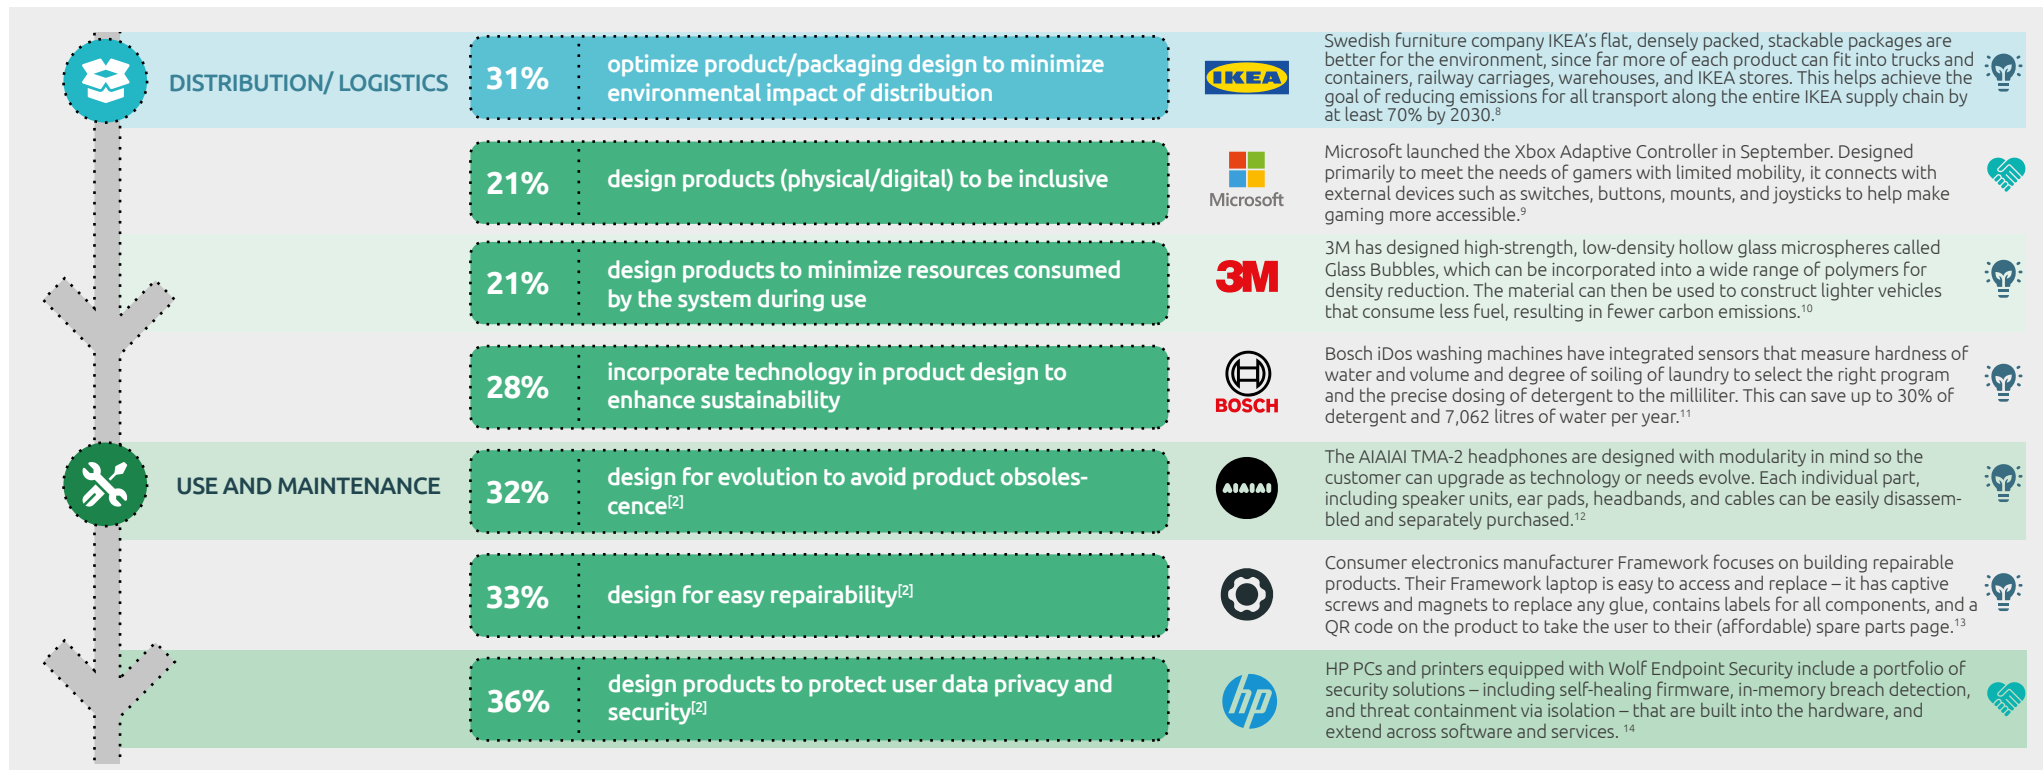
DISTRIBUTION/ LOGISTICS

31% optimize product/packaging design to minimize environmental impact of distribution

IKEA

Swedish furniture company IKEA's flat, densely packed, stackable packages are better for the environment, since far more of each product can fit into trucks and containers, railway carriages, warehouses, and IKEA stores. This helps achieve the goal of reducing emissions for all transport along the entire IKEA supply chain by at least 70% by 2030.$^{8}$

21% design products (physical/digital) to be inclusive

Microsoft

Microsoft launched the Xbox Adaptive Controller in September. Designed primarily to meet the needs of gamers with limited mobility, it connects with external devices such as switches, buttons, mounts, and joysticks to help make gaming more accessible.$^{9}$

21% design products to minimize resources consumed by the system during use

3M

3M has designed high-strength, low-density hollow glass microspheres called Glass Bubbles, which can be incorporated into a wide range of polymers for density reduction. The material can then be used to construct lighter vehicles that consume less fuel, resulting in fewer carbon emissions.$^{10}$

28% incorporate technology in product design to enhance sustainability

BOSCH

Bosch iDos washing machines have integrated sensors that measure hardness of water and volume and degree of soiling of laundry to select the right program and the precise dosing of detergent to the milliliter. This can save up to 30% of detergent and 7,062 litres of water per year.$^{11}$

USE AND MAINTENANCE

32% design for evolution to avoid product obsolescence$^{[2]}$

AIAIAI

The AIAIAI TMA-2 headphones are designed with modularity in mind so the customer can upgrade as technology or needs evolve. Each individual part, including speaker units, ear pads, headbands, and cables can be easily disassembled and separately purchased.$^{12}$

33% design for easy repairability$^{[2]}$

Consumer electronics manufacturer Framework focuses on building repairable products. Their Framework laptop is easy to access and replace – it has captive screws and magnets to replace any glue, contains labels for all components, and a QR code on the product to take the user to their (affordable) spare parts page.$^{13}$

36% design products to protect user data privacy and security$^{[2]}$

hp

HP PCs and printers equipped with Wolf Endpoint Security include a portfolio of security solutions – including self-healing firmware, in-memory breach detection, and threat containment via isolation – that are built into the hardware, and extend across software and services. $^{14}$